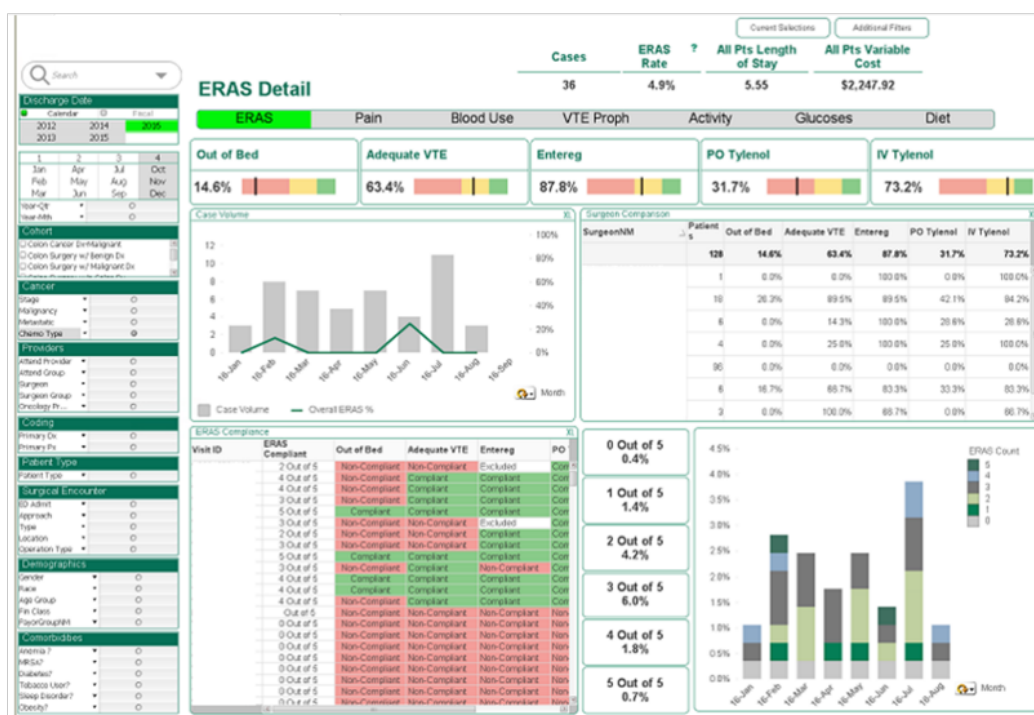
Current Selections | Additional Filters

| Cases | ERAS Rate | ? | All Pts Length of Stay | All Pts Variable Cost |
|---|---|---|---|---|
| 36 | 4.9% | | 5.55 | $2,247.92 |

Search

ERAS Detail

Discharge Date
Calendar | Fiscal
2012 | 2014 | 2016
2013 | 2015

1 | 2 | 3 | 4
Jan | Apr | Jul | Oct
Feb | May | Aug | Nov
Mar | Jun | Sep | Dec
Year-Qtr
Year-Mth

Cohort
Colon Cancer Dx-Malignant
Colon Surgery w/ Benign Dx
Colon Surgery w/ Malignant Dx

Cancer
Stage
Malignancy
Metastatic
Chemo Type

Providers
Attend Provider
Attend Group
Surgeon
Surgeon Group
Oncology Pr...

Coding
Primary Dx
Primary Px

Patient Type
Patient Type

Surgical Encounter
ED Admit
Approach
Type
Location
Operation Type

Demographics
Gender
Race
Age Group
Fin Class
PayorGroupNM

Comorbidities
Anemia ?
MRSA?
Diabetes?
Tobacco User?
Sleep Disorder?
Obesity?

ERAS | Pain | Blood Use | VTE Proph | Activity | Glucoses | Diet

Out of Bed 14.6%
Adequate VTE 63.4%
Entereg 87.8%
PO Tylenol 31.7%
IV Tylenol 73.2%

Case Volume
12 10 8 6 4 2 0
100% 80% 60% 40% 20% 0%
16-Jan 16-Feb 16-Mar 16-Apr 16-May 16-Jun 16-Jul 16-Aug 16-Sep
Month
Case Volume — Overall ERAS %

Surgeon Comparison

| SurgeonNM | Patients | Out of Bed | Adequate VTE | Entereg | PO Tylenol | IV Tylenol |
|---|---|---|---|---|---|---|
| | 128 | 14.6% | 63.4% | 87.8% | 31.7% | 73.2% |
| | 1 | 0.0% | 0.0% | 100.0% | 0.0% | 100.0% |
| | 18 | 26.3% | 89.5% | 89.5% | 42.1% | 94.2% |
| | 6 | 0.0% | 14.3% | 100.0% | 28.6% | 28.6% |
| | 4 | 0.0% | 25.0% | 100.0% | 25.0% | 100.0% |
| | 96 | 0.0% | 0.0% | 0.0% | 0.0% | 0.0% |
| | 6 | 16.7% | 66.7% | 83.3% | 33.3% | 83.3% |
| | 3 | 0.0% | 100.0% | 66.7% | 0.0% | 66.7% |

ERAS Compliance

| Visit ID | ERAS Compliant | Out of Bed | Adequate VTE | Entereg | PO |
|---|---|---|---|---|---|
| | 2 Out of 5 | Non-Compliant | Non-Compliant | Excluded | Com |
| | 4 Out of 5 | Non-Compliant | Compliant | Compliant | Com |
| | 3 Out of 5 | Non-Compliant | Compliant | Compliant | Com |
| | 3 Out of 5 | Non-Compliant | Compliant | Compliant | Com |
| | 5 Out of 5 | Compliant | Compliant | Compliant | Com |
| | 3 Out of 5 | Non-Compliant | Non-Compliant | Excluded | Com |
| | 2 Out of 5 | Non-Compliant | Non-Compliant | Compliant | Com |
| | 3 Out of 5 | Non-Compliant | Non-Compliant | Compliant | Com |
| | 5 Out of 5 | Compliant | Compliant | Compliant | Com |
| | 3 Out of 5 | Non-Compliant | Non-Compliant | Compliant | Com |
| | 4 Out of 5 | Compliant | Compliant | Non-Compliant | Com |
| | 4 Out of 5 | Compliant | Compliant | Compliant | Non |
| | 4 Out of 5 | Non-Compliant | Compliant | Compliant | Com |
| | 0 Out of 5 | Non-Compliant | Non-Compliant | Non-Compliant | Non |
| | 0 Out of 5 | Non-Compliant | Non-Compliant | Non-Compliant | Non |
| | 0 Out of 5 | Non-Compliant | Non-Compliant | Non-Compliant | Non |
| | 0 Out of 5 | Non-Compliant | Non-Compliant | Non-Compliant | Non |
| | 0 Out of 5 | Non-Compliant | Non-Compliant | Non-Compliant | Non |
| | 0 Out of 5 | Non-Compliant | Non-Compliant | Non-Compliant | Non |
| | 0 Out of 5 | Non-Compliant | Non-Compliant | Non-Compliant | Non |
| | 0 Out of 5 | Non-Compliant | Non-Compliant | Non-Compliant | Non |

0 Out of 5 0.4%
1 Out of 5 1.4%
2 Out of 5 4.2%
3 Out of 5 6.0%
4 Out of 5 1.8%
5 Out of 5 0.7%

4.5% 4.0% 3.5% 3.0% 2.5% 2.0% 1.5% 1.0% 0.5% 0.0%
ERAS Count 5 4 3 2 1 0
16-Jan 16-Feb 16-Mar 16-Apr 16-May 16-Jun 16-Jul 16-Aug
Month